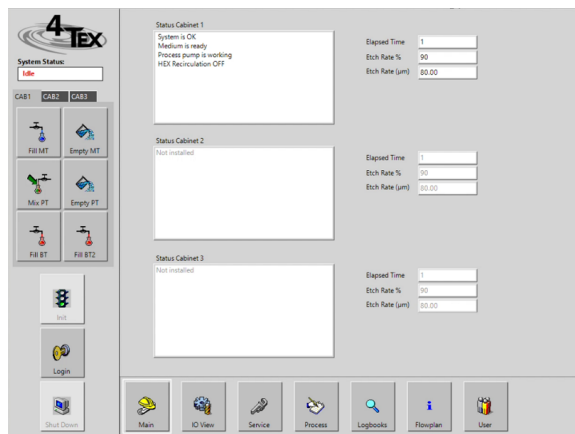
4TEX

System Status:
Idle

CAB1 CAB2 CAB3

Fill MT
Empty MT
Mix PT
Empty PT
Fill BT
Fill BT2

Init
Login
Shut Down

Status Cabinet 1
System is OK
Medium is ready
Process pump is working
HEX Recirculation OFF

Elapsed Time 1
Etch Rate % 90
Etch Rate (µm) 80.00

Status Cabinet 2
Not installed

Elapsed Time 1
Etch Rate % 90
Etch Rate (µm) 80.00

Status Cabinet 3
Not installed

Elapsed Time 1
Etch Rate % 90
Etch Rate (µm) 80.00

Main
IO View
Service
Process
Logbooks
Flowplan
User